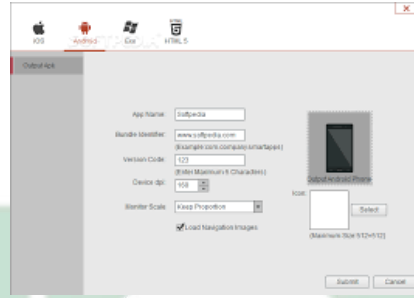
iOS
Android
Exe
HTML 5
Output Apk
App Name: Softpedia
Bundle Identifier: www.softpedia.com
(Example:com.company.smartapps)
Version Code: 123
(Enter Maximum 8 Characters)
Device dpi: 158
Monitor Scale: Keep Proportion
Load Navigation Images
Output Android Phone
Icon:
Select
(Maximum Size:512×512)
Submit
Cancel